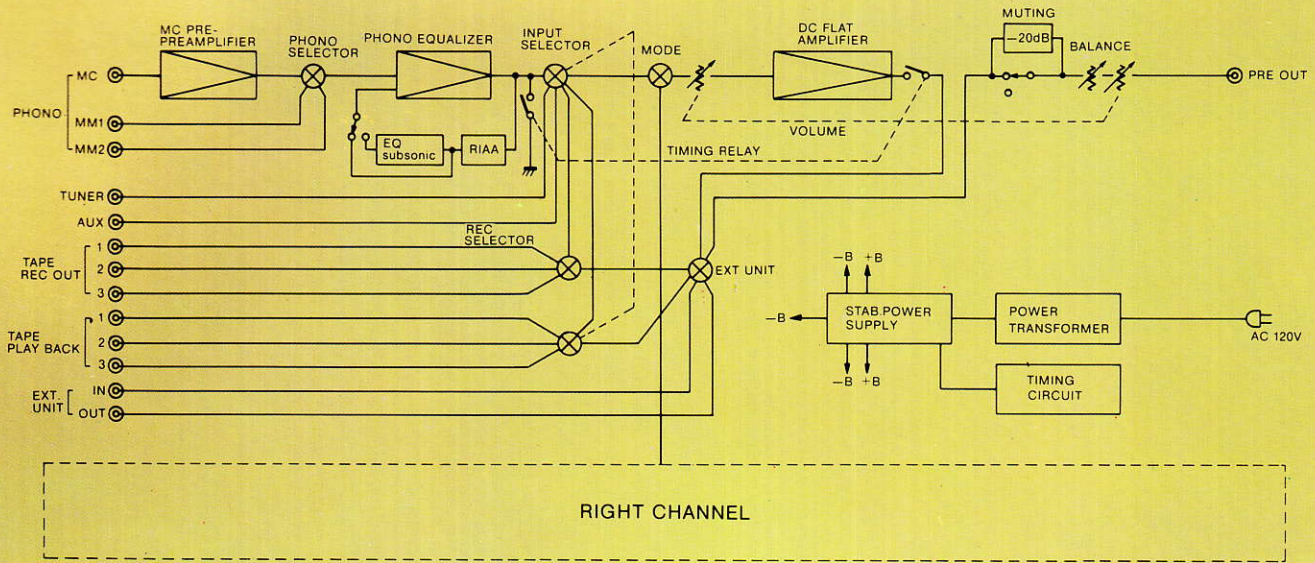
MC PRE-PREAMPLIFIER
PHONO SELECTOR
PHONO EQUALIZER
INPUT SELECTOR
MODE
DC FLAT AMPLIFIER
MUTING
−20dB
BALANCE
PRE OUT
PHONO
MC
MM1
MM2
EQ subsonic
RIAA
VOLUME
TIMING RELAY
TUNER
AUX
REC SELECTOR
TAPE REC OUT
1
2
3
EXT UNIT
−B
+B
−B
STAB.POWER SUPPLY
POWER TRANSFORMER
AC 120V
TAPE PLAY BACK
1
2
3
−B
+B
TIMING CIRCUIT
EXT. UNIT
IN
OUT
RIGHT CHANNEL